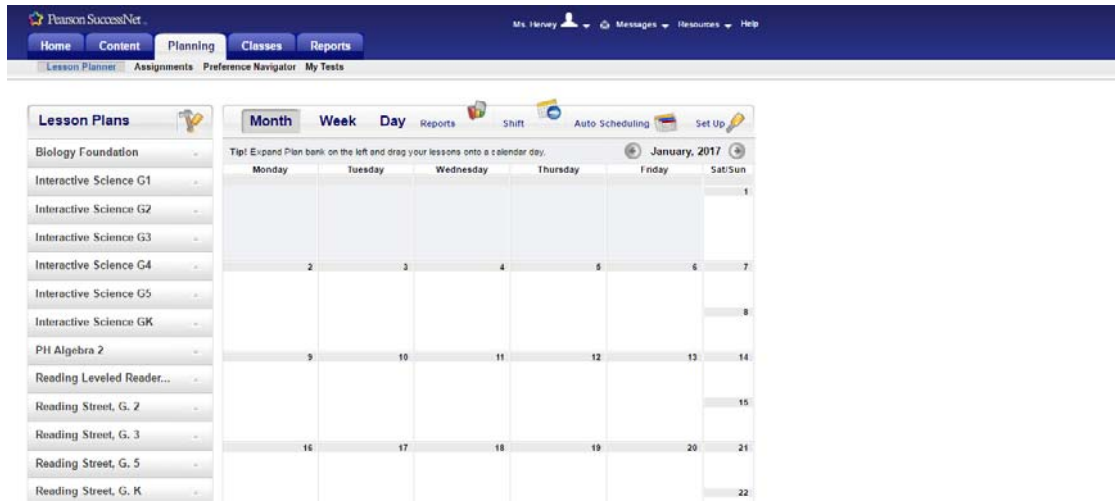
Pearson SuccessNet

Ms. Harvey Messages Resources Help

Home Content Planning Classes Reports

Lesson Planner Assignments Preference Navigator My Tests

Lesson Plans

Biology Foundation

Interactive Science G1

Interactive Science G2

Interactive Science G3

Interactive Science G4

Interactive Science G5

Interactive Science GK

PH Algebra 2

Reading Leveled Reader...

Reading Street, G. 2

Reading Street, G. 3

Reading Street, G. 5

Reading Street, G. K

Month Week Day Reports Shift Auto Scheduling Set Up

Tip! Expand Plan bank on the left and drag your lessons onto a calendar day.

January, 2017

| Monday | Tuesday | Wednesday | Thursday | Friday | Sat/Sun |
|---|---|---|---|---|---|
| | | | | | 1 |
| 2 | 3 | 4 | 5 | 6 | 7 |
| | | | | | 8 |
| 9 | 10 | 11 | 12 | 13 | 14 |
| | | | | | 15 |
| 16 | 17 | 18 | 19 | 20 | 21 |
| | | | | | 22 |